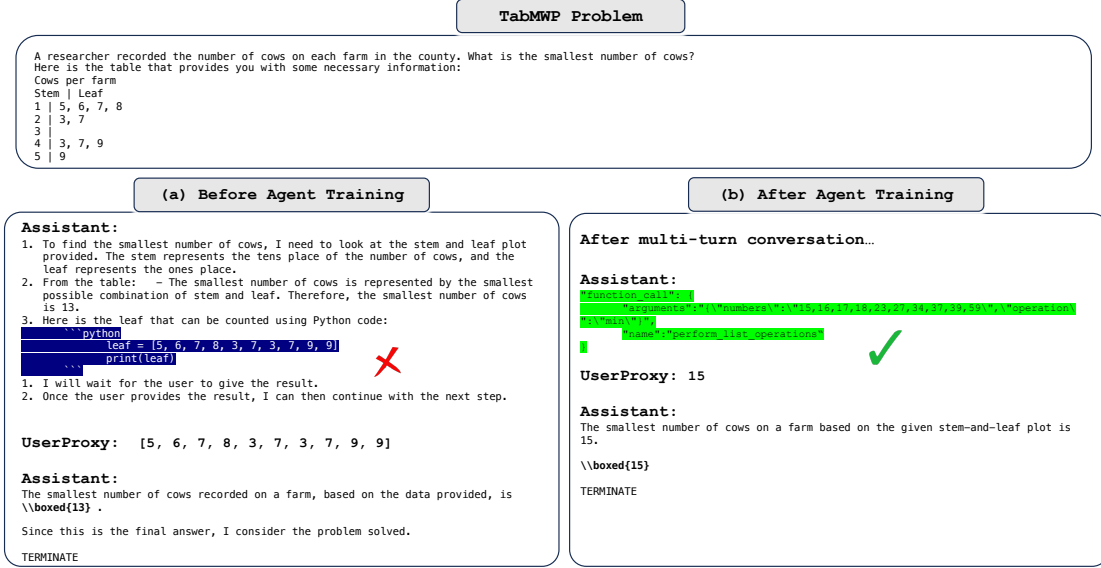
TabMWP Problem

A researcher recorded the number of cows on each farm in the county. What is the smallest number of cows?
Here is the table that provides you with some necessary information:
Cows per farm
Stem | Leaf
1 | 5, 6, 7, 8
2 | 3, 7
3 |
4 | 3, 7, 9
5 | 9

(a) Before Agent Training

Assistant:
1. To find the smallest number of cows, I need to look at the stem and leaf plot provided. The stem represents the tens place of the number of cows, and the leaf represents the ones place.
2. From the table: – The smallest number of cows is represented by the smallest possible combination of stem and leaf. Therefore, the smallest number of cows is 13.
3. Here is the leaf that can be counted using Python code:
```python
leaf = [5, 6, 7, 8, 3, 7, 3, 7, 9, 9]
print(leaf)
```
1. I will wait for the user to give the result.
2. Once the user provides the result, I can then continue with the next step.

UserProxy: [5, 6, 7, 8, 3, 7, 3, 7, 9, 9]

Assistant:
The smallest number of cows recorded on a farm, based on the data provided, is \\boxed{13} .

Since this is the final answer, I consider the problem solved.

TERMINATE

(b) After Agent Training

After multi-turn conversation…

Assistant:
"function_call": {
"arguments":"{\"numbers\":\"15,16,17,18,23,27,34,37,39,59\",\"operation\":\"min\"}",
"name":"perform_list_operations"
}

UserProxy: 15

Assistant:
The smallest number of cows on a farm based on the given stem-and-leaf plot is 15.

\\boxed{15}

TERMINATE